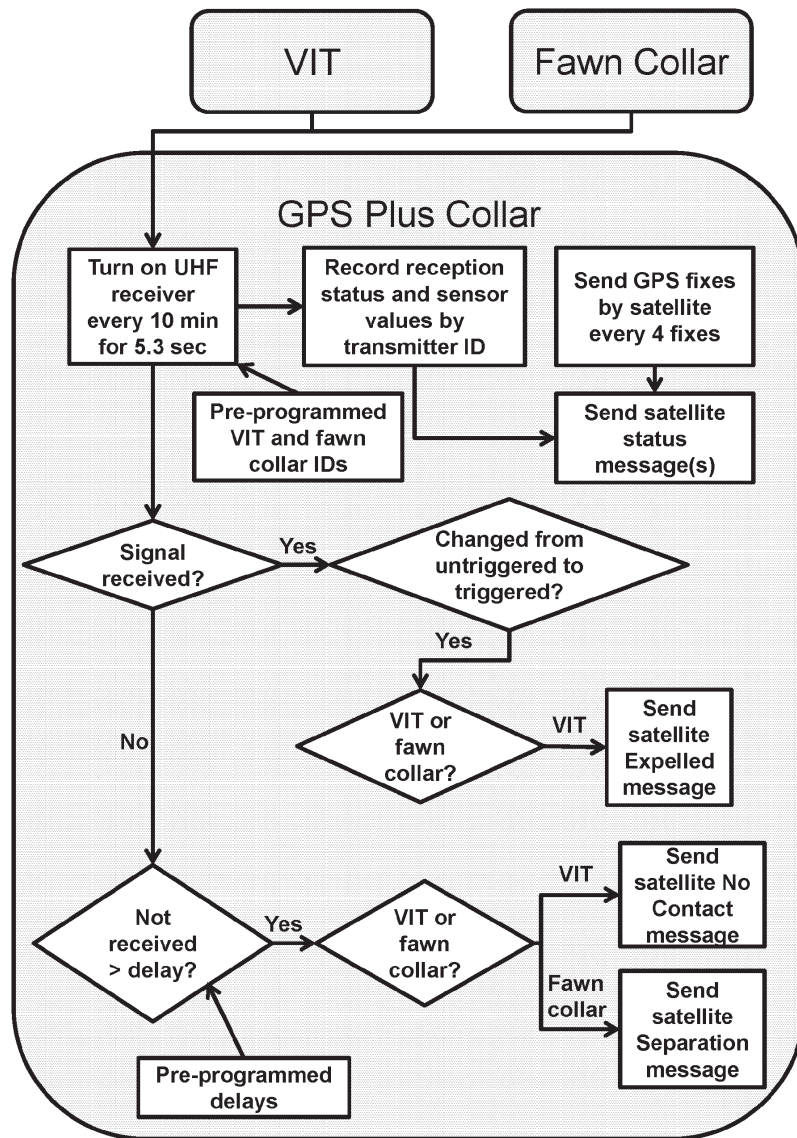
VIT

Fawn Collar

GPS Plus Collar

Turn on UHF receiver every 10 min for 5.3 sec

Record reception status and sensor values by transmitter ID

Send GPS fixes by satellite every 4 fixes

Pre-programmed VIT and fawn collar IDs

Send satellite status message(s)

Signal received?

Yes

Changed from untriggered to triggered?

Yes

No

VIT or fawn collar?

VIT

Send satellite Expelled message

Not received > delay?

Yes

VIT or fawn collar?

VIT

Send satellite No Contact message

Fawn collar

Send satellite Separation message

Pre-programmed delays